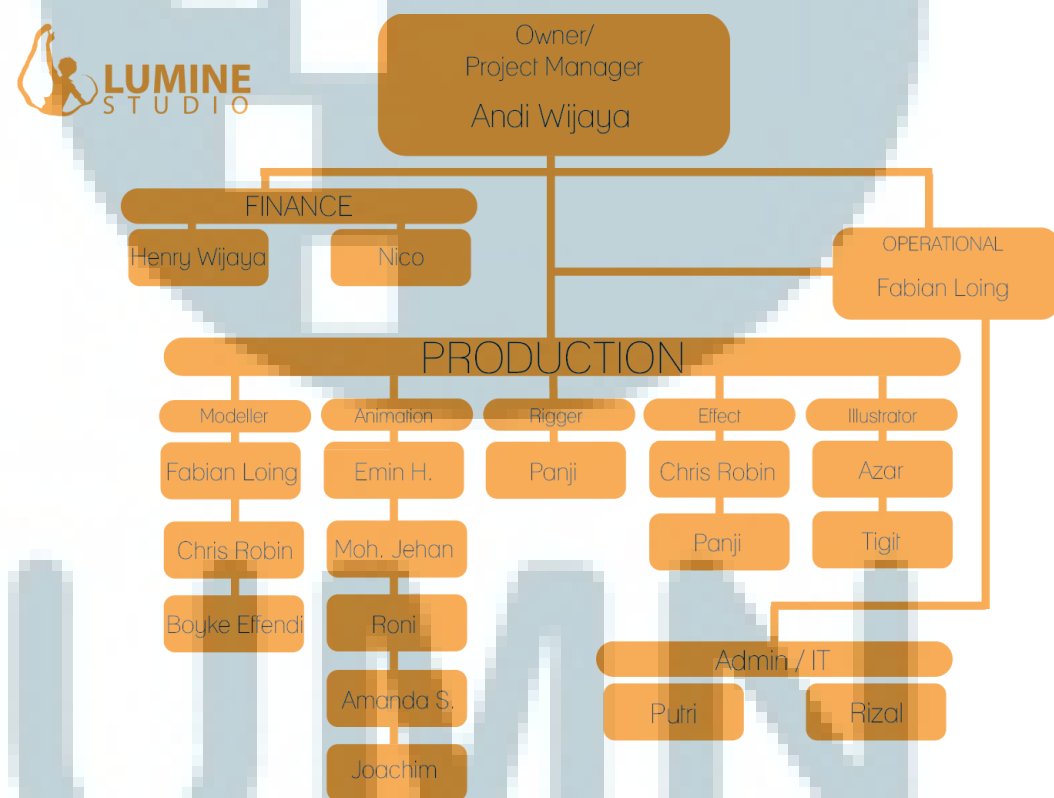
LUMINE STUDIO

Owner/
Project Manager
Andi Wijaya

FINANCE
Henry Wijaya
Nico

OPERATIONAL
Fabian Loing

PRODUCTION

Modeller
Fabian Loing
Chris Robin
Boyke Effendi

Animation
Emin H.
Moh. Jehan
Roni
Amanda S.
Joachim

Rigger
Panji

Effect
Chris Robin
Panji

Illustrator
Azar
Tigit

Admin / IT
Putri
Rizal